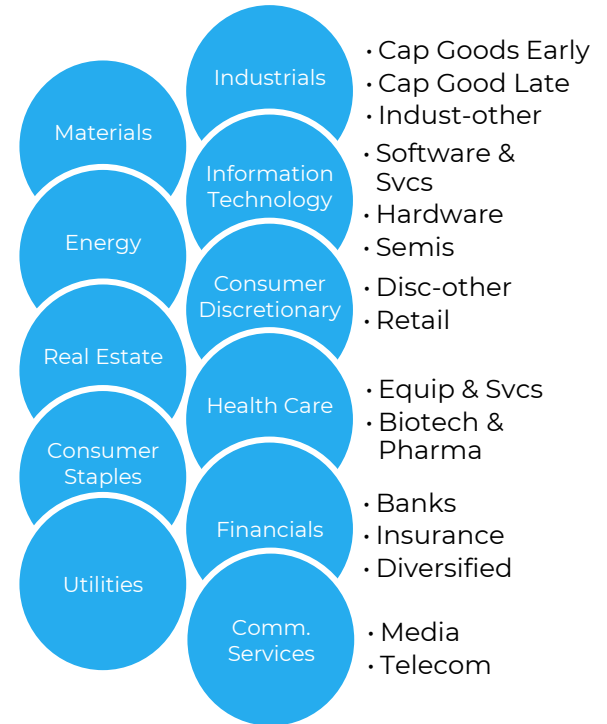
Materials

Energy

Real Estate

Consumer Staples

Utilities

Industrials
- Cap Goods Early
- Cap Good Late
- Indust-other

Information Technology
- Software & Svcs
- Hardware
- Semis

Consumer Discretionary
- Disc-other
- Retail

Health Care
- Equip & Svcs
- Biotech & Pharma

Financials
- Banks
- Insurance
- Diversified

Comm. Services
- Media
- Telecom